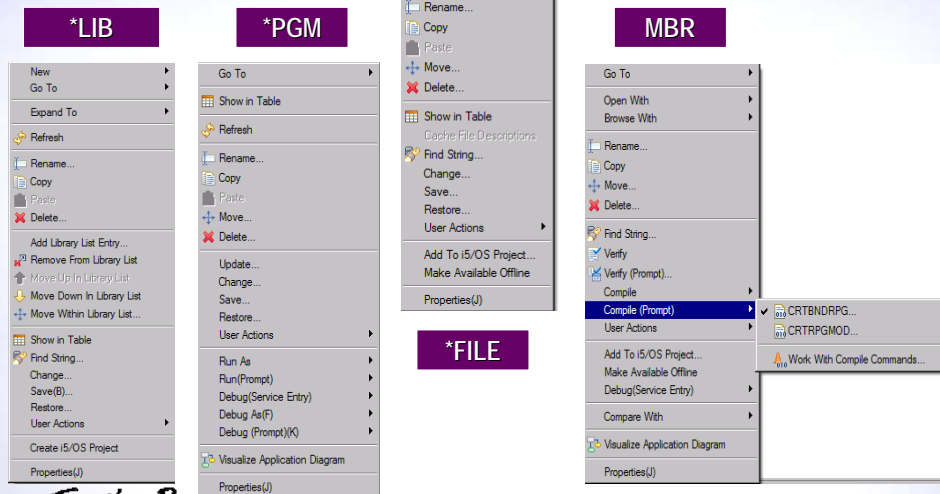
*LIB

New
Go To
Expand To
Refresh
Rename...
Copy
Paste
Delete...
Add Library List Entry...
Remove From Library List
Move Up In Library List
Move Down In Library List
Move Within Library List...
Show in Table
Find String...
Change...
Save(B)...
Restore...
User Actions
Create i5/OS Project
Properties(J)

*PGM

Go To
Show in Table
Refresh
Rename...
Copy
Paste
Move...
Delete...
Update...
Change...
Save...
Restore...
User Actions
Run As
Run(Prompt)
Debug(Service Entry)
Debug As(F)
Debug (Prompt)(K)
Visualize Application Diagram
Properties(J)

Rename...
Copy
Paste
Move...
Delete...
Show in Table
Cache File Descriptions
Find String...
Change...
Save...
Restore...
User Actions
Add To i5/OS Project...
Make Available Offline
Properties(J)

*FILE

MBR

Go To
Open With
Browse With
Rename...
Copy
Move...
Delete...
Find String...
Verify
Verify (Prompt)...
Compile
Compile (Prompt)
User Actions
Add To i5/OS Project...
Make Available Offline
Debug(Service Entry)
Compare With
Visualize Application Diagram
Properties(J)

CRTBNDRPG...
CRTRPGMOD...
Work With Compile Commands...

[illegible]